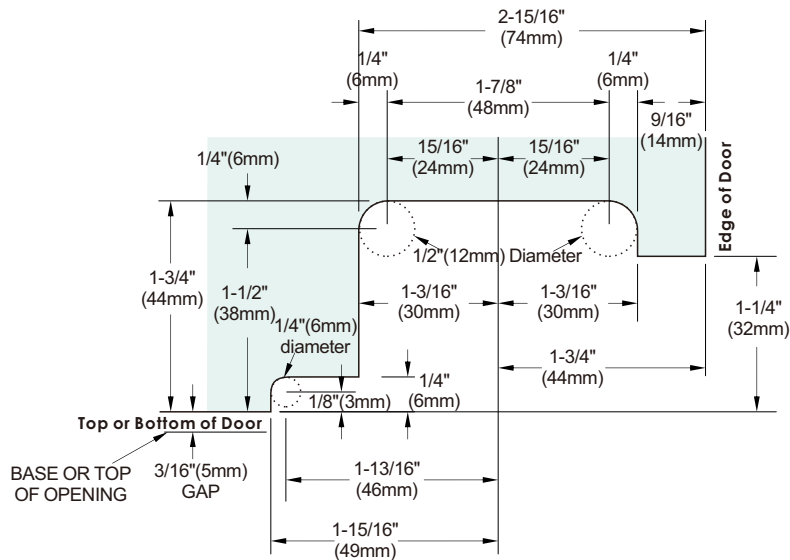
2-15/16"
(74mm)

1/4"
(6mm)

1/4"
(6mm)

1-7/8"
(48mm)

9/16"
(14mm)

15/16"
(24mm)

15/16"
(24mm)

1/4"(6mm)

Edge of Door

1/2"(12mm) Diameter

1-3/4"
(44mm)

1-1/2"
(38mm)

1-3/16"
(30mm)

1-3/16"
(30mm)

1-1/4"
(32mm)

1/4"(6mm)
diameter

1-3/4"
(44mm)

1/4"
(6mm)

1/8"(3mm)

Top or Bottom of Door

BASE OR TOP OF OPENING

3/16"(5mm)
GAP

1-13/16"
(46mm)

1-15/16"
(49mm)